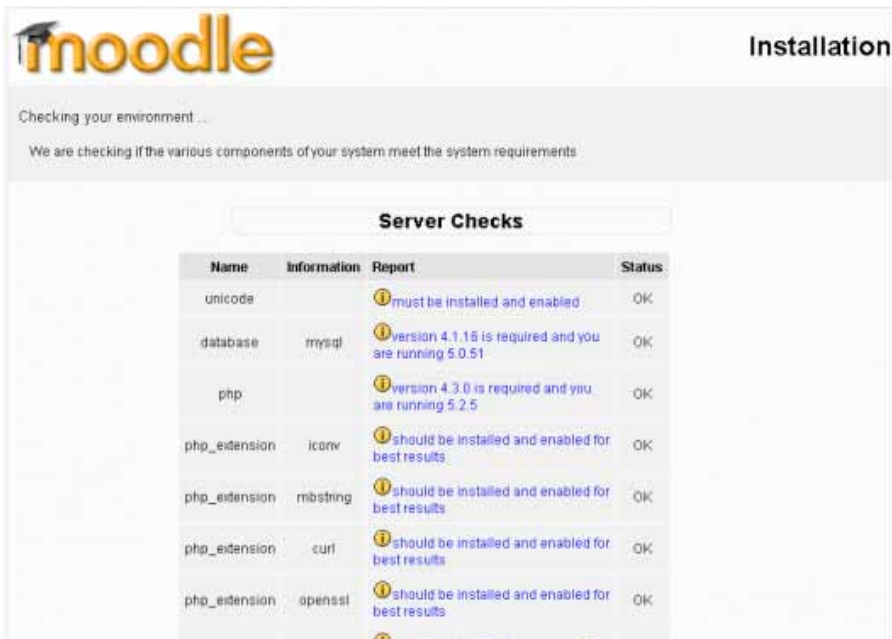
moodle

Installation

Checking your environment ...

We are checking if the various components of your system meet the system requirements

Server Checks

| Name | Information | Report | Status |
|---|---|---|---|
| unicode | | must be installed and enabled | OK |
| database | mysql | version 4.1.16 is required and you are running 5.0.51 | OK |
| php | | version 4.3.0 is required and you are running 5.2.5 | OK |
| php_extension | iconv | should be installed and enabled for best results | OK |
| php_extension | mbstring | should be installed and enabled for best results | OK |
| php_extension | curl | should be installed and enabled for best results | OK |
| php_extension | openssl | should be installed and enabled for best results | OK |

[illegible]